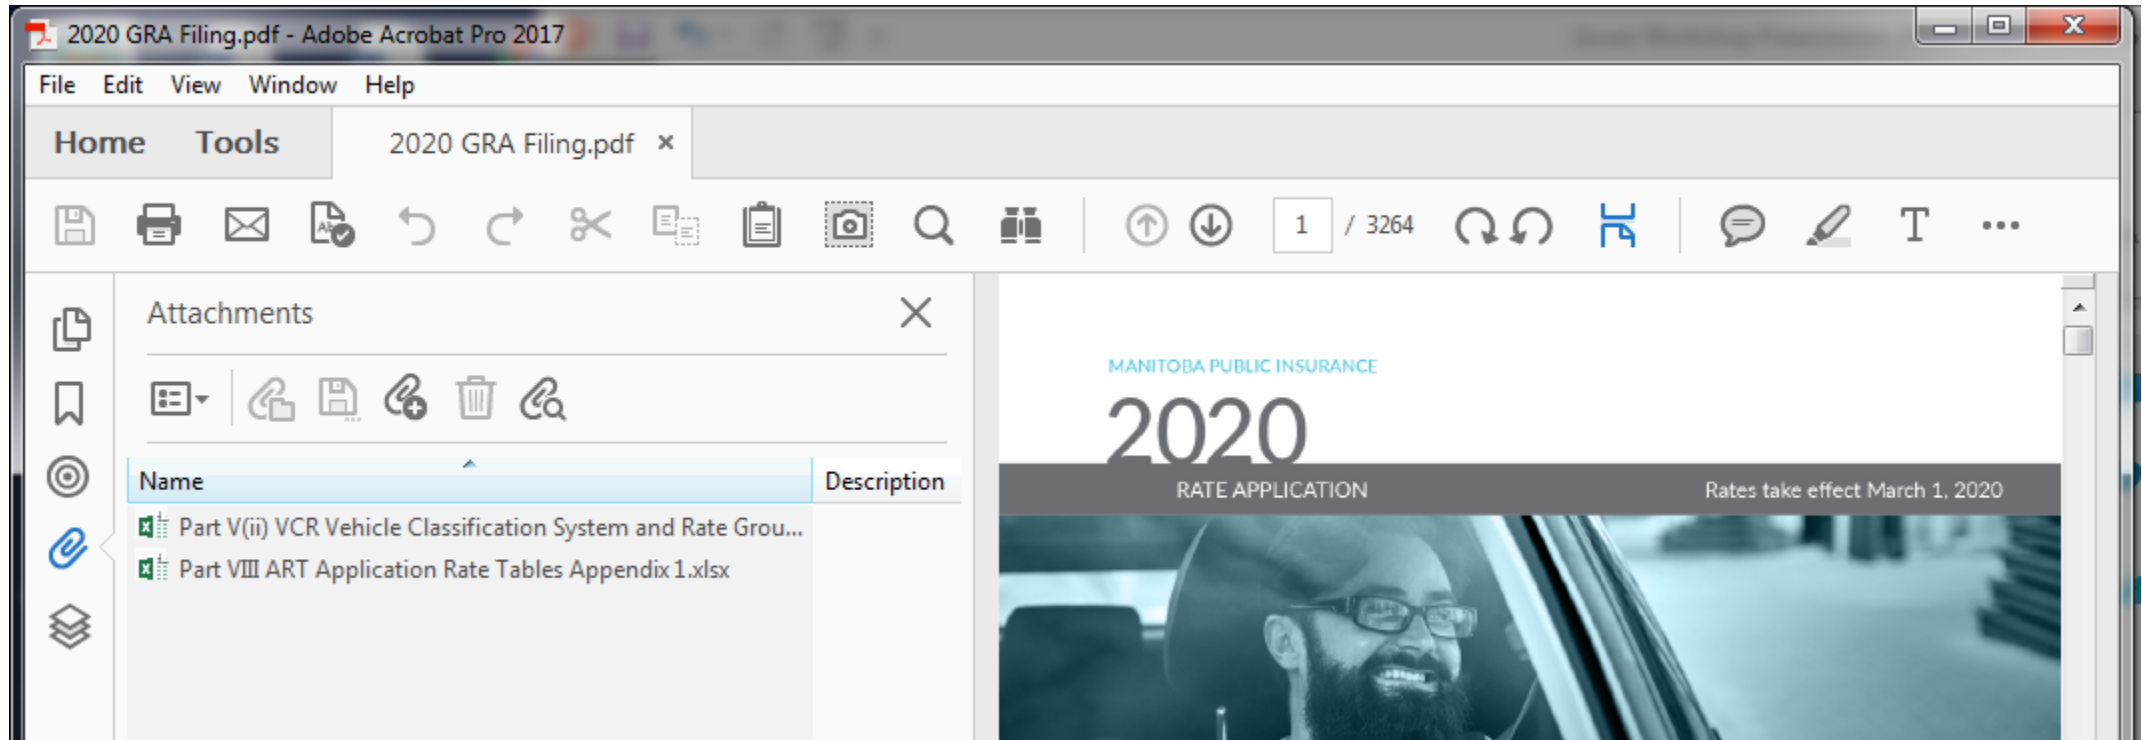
2020 GRA Filing.pdf - Adobe Acrobat Pro 2017

File Edit View Window Help

Home Tools 2020 GRA Filing.pdf ×

1 / 3264

Attachments

| Name | Description |
|---|---|
| Part V(ii) VCR Vehicle Classification System and Rate Grou... | |
| Part VIII ART Application Rate Tables Appendix 1.xlsx | |

MANITOBA PUBLIC INSURANCE

2020

RATE APPLICATION

Rates take effect March 1, 2020